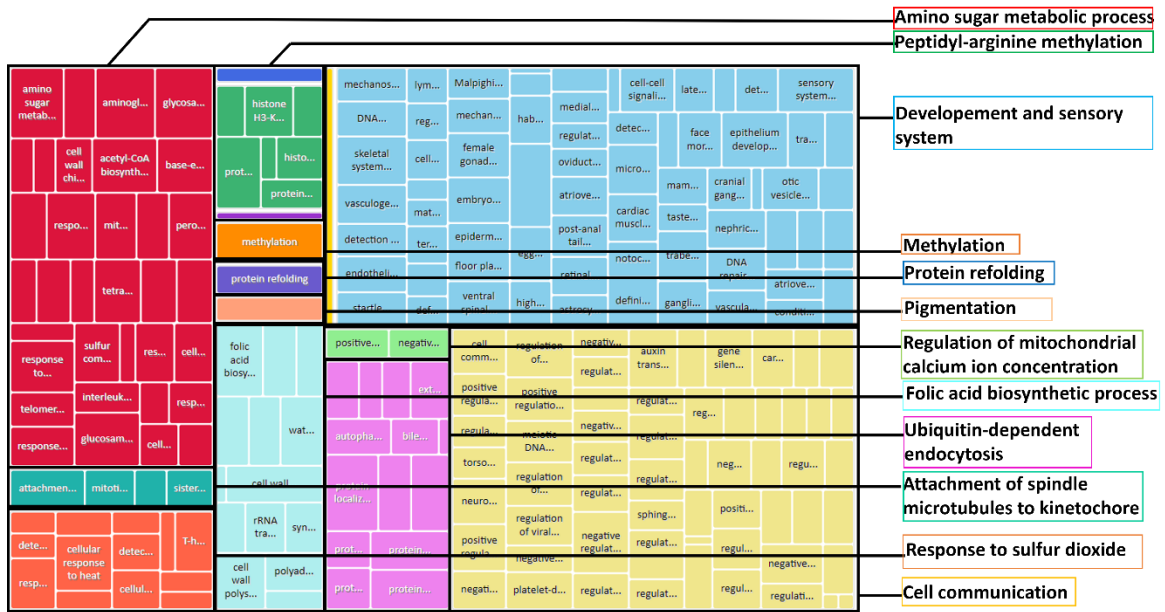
Amino sugar metabolic process
Peptidyl-arginine methylation
Developement and sensory system
Methylation
Protein refolding
Pigmentation
Regulation of mitochondrial calcium ion concentration
Folic acid biosynthetic process
Ubiquitin-dependent endocytosis
Attachment of spindle microtubules to kinetochore
Response to sulfur dioxide
Cell communication

amino sugar metab...
aminogl...
glycosa...
cell wall chi...
acetyl-CoA biosynth...
base-e...
respo...
mit...
pero...
tetra...
response to...
sulfur com...
res...
cell...
interleuk...
resp...
telomer...
glucosam...
response...
cell...
attachmen...
mitoti...
sister...
dete...
cellular response to heat
detec...
T-h...
resp...
cellul...

histone H3-K...
prot...
histo...
protein...
methylation
protein refolding
folic acid biosy...
wat...
cell wall
rRNA tra...
syn...
cell wall polys...
polyad...

mechanos...
lym...
Malpighi...
medial...
cell-cell signali...
late...
det...
sensory system...
DNA...
reg...
mechan...
hab...
regulat...
detec...
face mor...
epithelium develop...
tra...
skeletal system...
cell...
female gonad...
oviduct...
micro...
atriove...
mam...
cranial gang...
otic vesicle...
vasculoge...
mat...
embryo...
taste...
cardiac muscl...
nephric...
detection ...
ter...
epiderm...
post-anal tail...
trabe...
DNA repair
endotheli...
floor pla...
egg...
retinal
notoc...
atriove...
startle
def...
ventral spinal...
high...
astrocy...
defini...
gangli...
vascula...
conditi...

positive...
negativ...
ext...
autopha...
bile...
protein localiz...
prot...
protein...
prot...
protein...

cell comm...
regulation of...
negativ...
auxin trans...
gene silen...
car...
regulat...
positive regula...
positive regulatio...
regulat...
reg...
negativ...
regulat...
torso...
meiotic DNA...
regulat...
neg...
regu...
regulation of...
regulat...
neuro...
regulation of viral...
sphing...
positi...
positive regula...
negative regulat...
regulat...
regul...
negative...
negative...
negati...
platelet-d...
regulat...
regulat...
regul...
regulati...